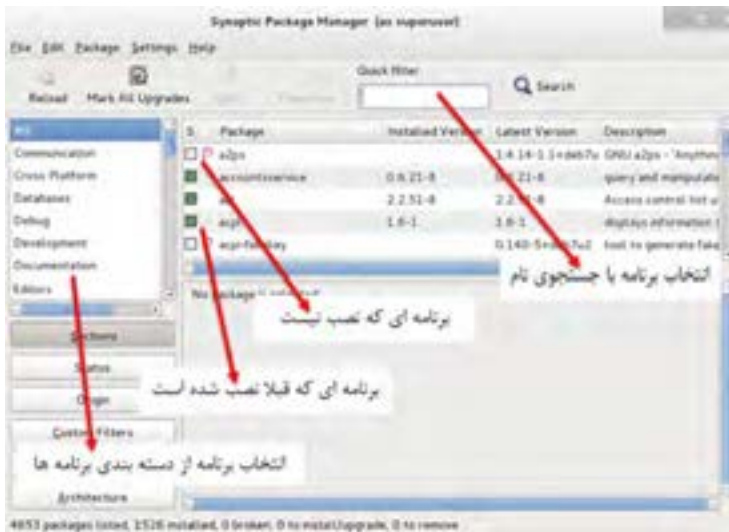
Synaptic Package Manager (as superuser)

File Edit Package Settings Help

Reload Mark All Upgrades Apply Properties

Quick filter

Search

All
Communication
Cross Platform
Databases
Debug
Development
Documentation
Editors

| S | Package | Installed Version | Latest Version | Description |
|---|---|---|---|---|
| | a2ps | | 1:4.14-1.1+deb7u | GNU a2ps - 'Anything |
| | accountsservice | 0.6.21-8 | 0.6.21-8 | query and manipulate |
| | acl | 2.2.51-8 | 2.2.51-8 | Access control list u |
| | acpi | 1.6-1 | 1.6-1 | displays information |
| | acpi-fakekey | | 0.140-5+deb7u2 | tool to generate fake |

No package is selected.

انتخاب برنامه با جستجوی نام

برنامه ای که نصب نیست

برنامه ای که قبلا نصب شده است

انتخاب برنامه از دسته بندی برنامه ها

Sections
Status
Origin
Custom Filters
Architecture

4653 packages listed, 1526 installed, 0 broken, 0 to install/upgrade, 0 to remove